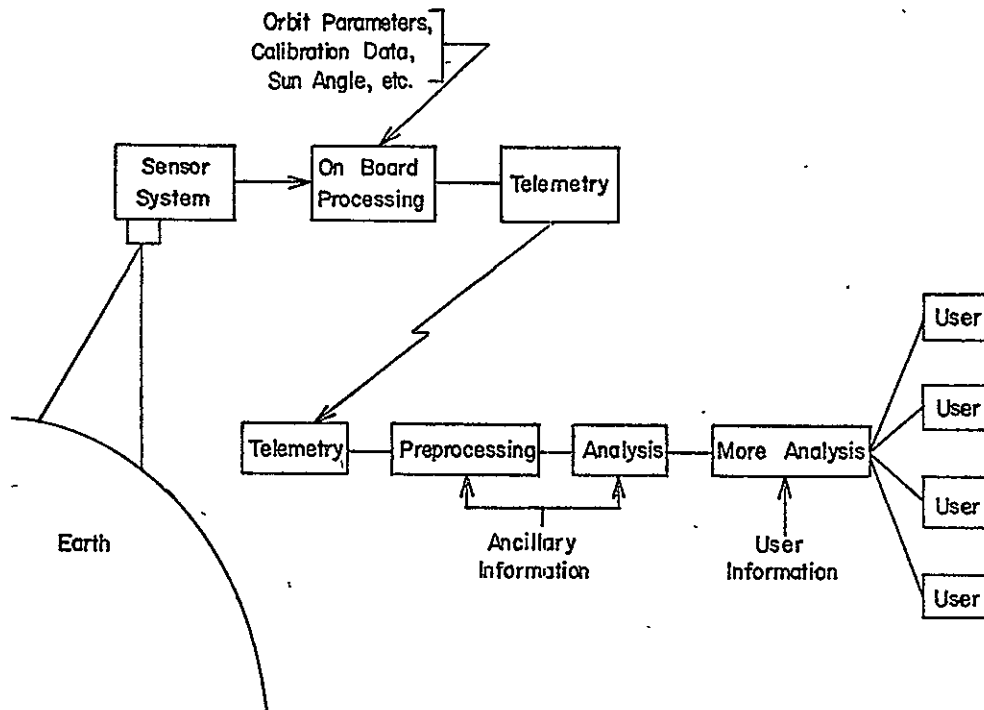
Orbit Parameters, Calibration Data, Sun Angle, etc.

Sensor System

On Board Processing

Telemetry

Telemetry

Preprocessing

Analysis

More Analysis

User

User

User

User

Earth

Ancillary Information

User Information